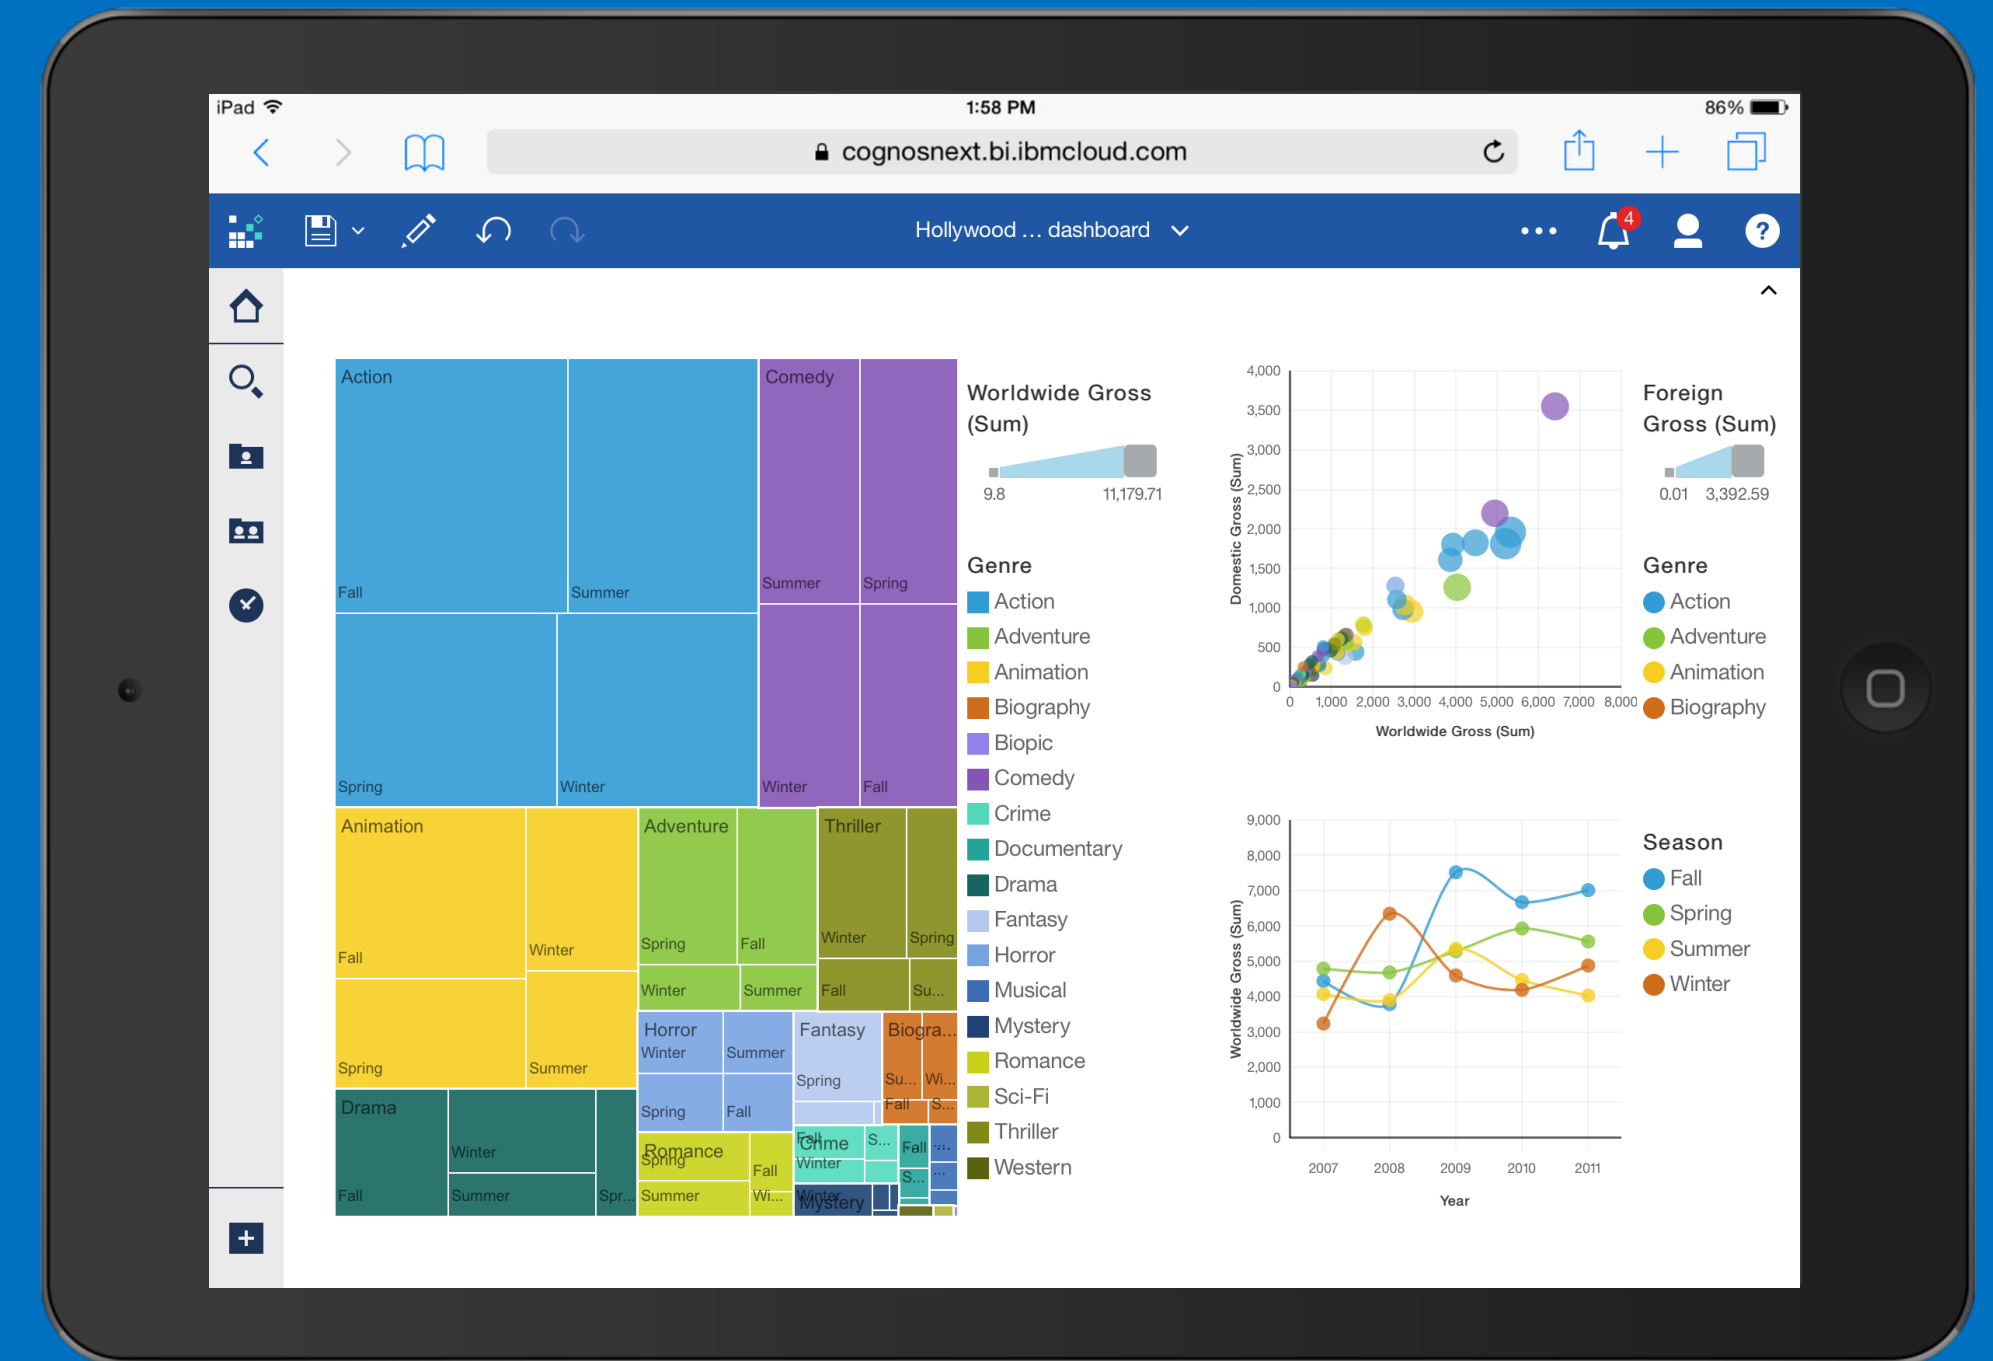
iPad 1:58 PM 86%

cognosnext.bi.ibmcloud.com

Hollywood ... dashboard

4

Action
Fall
Summer
Spring
Winter
Comedy
Summer
Spring
Winter
Fall
Animation
Fall
Winter
Spring
Summer
Adventure
Spring
Fall
Winter
Summer
Thriller
Winter
Spring
Fall
Su...
Drama
Winter
Fall
Summer
Spr...
Horror
Winter
Summer
Spring
Fall
Fantasy
Spring
Biogra...
Su...
Wi...
Fall
S...
Romance
Spring
Fall
Summer
Wi...
Crime
Fall
Winter
S...
Fall
S...
Winter
Mystery

Worldwide Gross (Sum)
9.8 11,179.71

Genre
Action
Adventure
Animation
Biography
Biopic
Comedy
Crime
Documentary
Drama
Fantasy
Horror
Musical
Mystery
Romance
Sci-Fi
Thriller
Western

Domestic Gross (Sum)
4,000
3,500
3,000
2,500
2,000
1,500
1,000
500
0
0 1,000 2,000 3,000 4,000 5,000 6,000 7,000 8,000
Worldwide Gross (Sum)

Foreign Gross (Sum)
0.01 3,392.59

Genre
Action
Adventure
Animation
Biography

Worldwide Gross (Sum)
9,000
8,000
7,000
6,000
5,000
4,000
3,000
2,000
1,000
0
2007 2008 2009 2010 2011
Year

Season
Fall
Spring
Summer
Winter